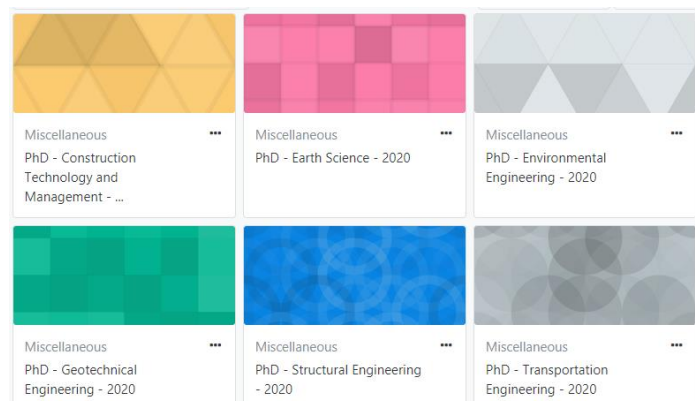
Miscellaneous

PhD - Construction Technology and Management - ...

Miscellaneous

PhD - Earth Science - 2020

Miscellaneous

PhD - Environmental Engineering - 2020

Miscellaneous

PhD - Geotechnical Engineering - 2020

Miscellaneous

PhD - Structural Engineering - 2020

Miscellaneous

PhD - Transportation Engineering - 2020